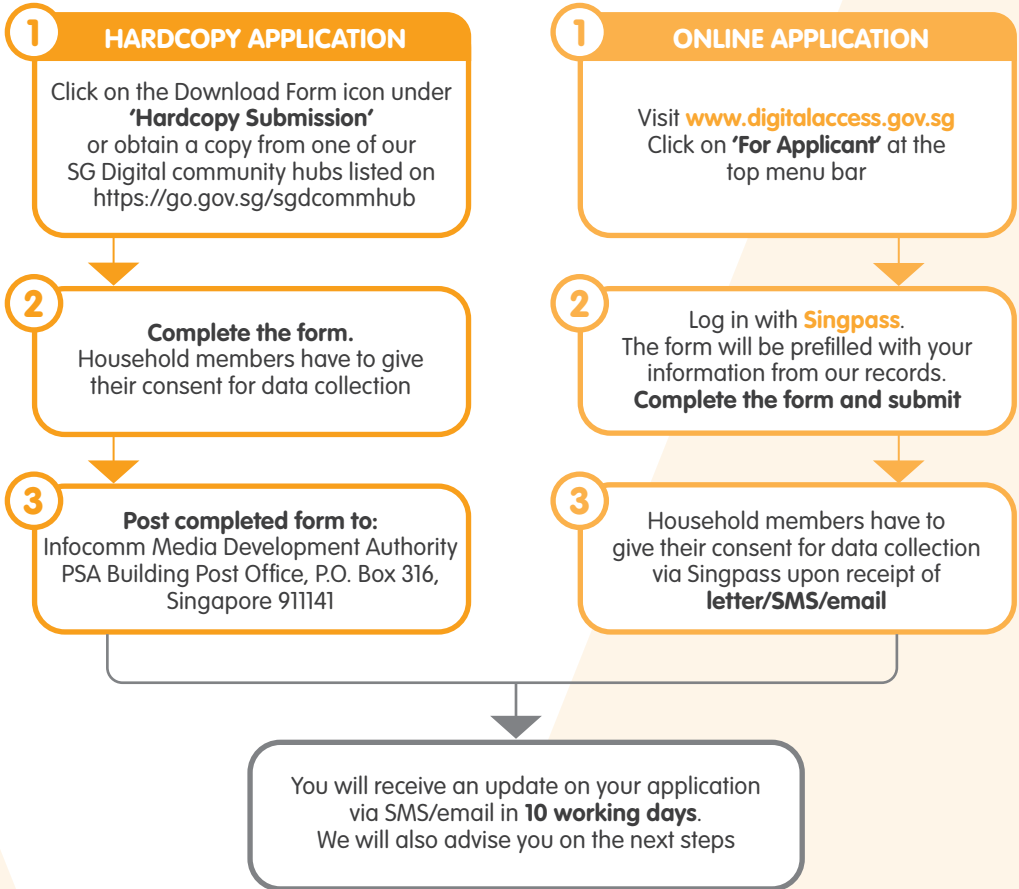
1 HARDCOPY APPLICATION

Click on the Download Form icon under **'Hardcopy Submission'** or obtain a copy from one of our SG Digital community hubs listed on https://go.gov.sg/sgdcommhub

2 **Complete the form.** Household members have to give their consent for data collection

3 **Post completed form to:** Infocomm Media Development Authority PSA Building Post Office, P.O. Box 316, Singapore 911141

1 ONLINE APPLICATION

Visit **www.digitalaccess.gov.sg** Click on **'For Applicant'** at the top menu bar

2 Log in with **Singpass**. The form will be prefilled with your information from our records. **Complete the form and submit**

3 Household members have to give their consent for data collection via Singpass upon receipt of **letter/SMS/email**

You will receive an update on your application via SMS/email in **10 working days**. We will also advise you on the next steps